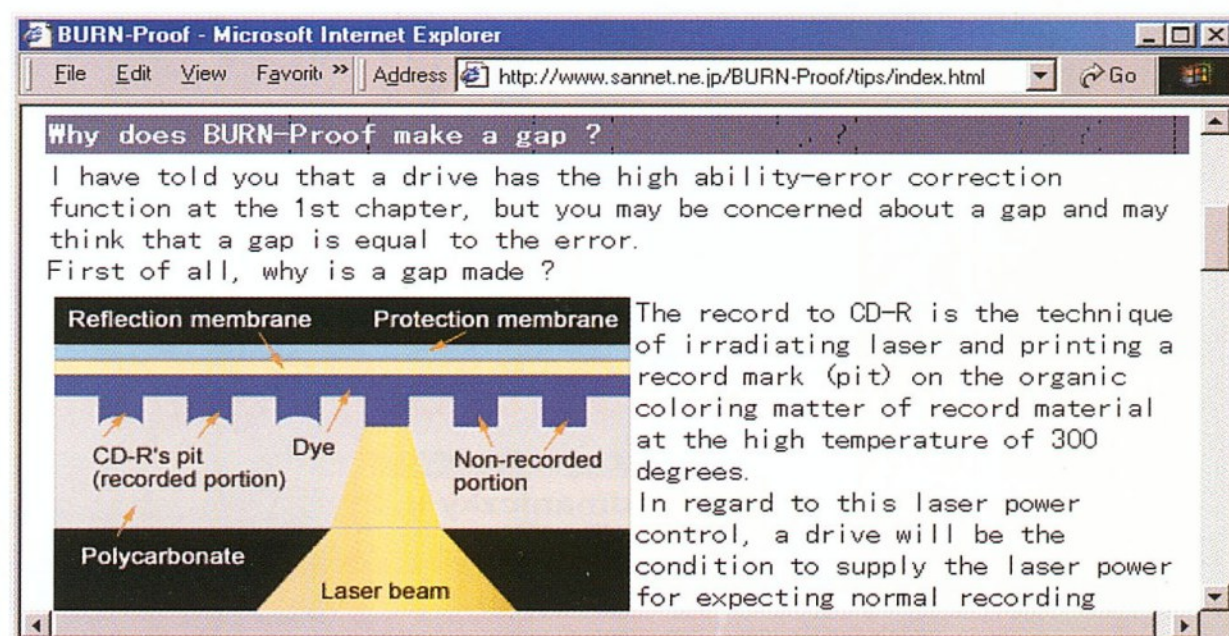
BURN-Proof - Microsoft Internet Explorer

File Edit View Favorit » Address http://www.sannet.ne.jp/BURN-Proof/tips/index.html Go

Why does BURN-Proof make a gap ?

I have told you that a drive has the high ability-error correction function at the 1st chapter, but you may be concerned about a gap and may think that a gap is equal to the error.
First of all, why is a gap made ?

Reflection membrane
Protection membrane
CD-R's pit (recorded portion)
Dye
Non-recorded portion
Polycarbonate
Laser beam

The record to CD-R is the technique of irradiating laser and printing a record mark (pit) on the organic coloring matter of record material at the high temperature of 300 degrees.
In regard to this laser power control, a drive will be the condition to supply the laser power for expecting normal recording